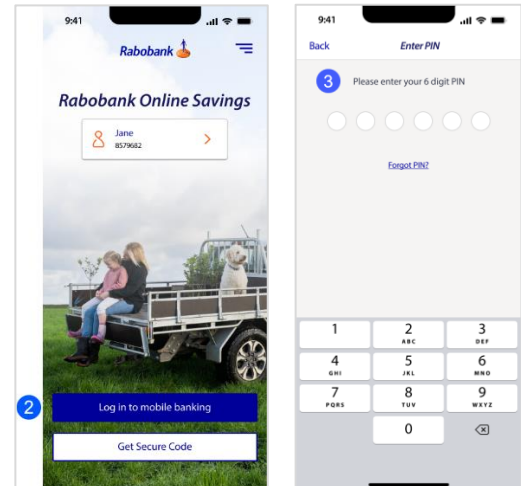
9:41

Rabobank

Rabobank Online Savings

Jane
8579682

2

Log in to mobile banking

Get Secure Code

9:41

Back

Enter PIN

3

Please enter your 6 digit PIN

Forgot PIN?

| 1 | 2 ABC | 3 DEF |
|---|---|---|
| 4 GHI | 5 JKL | 6 MNO |
| 7 PQRS | 8 TUV | 9 WXYZ |
| | 0 | |